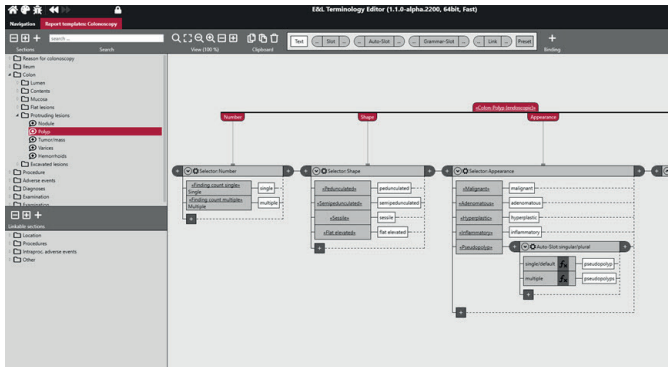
E&L Terminology Editor (1.1.0-alpha.2200, 64bit, Fast)

Navigation | Report templates: Colonoscopy

search...

Sections | Search | View (100 %) | Clipboard

Text | Slot | Auto-Slot | Grammar-Slot | Link | Preset

Binding

Reason for colonoscopy
Ileum
Colon
Lumen
Contents
Mucosa
Flat lesions
Protruding lesions
Nodule
Polyp
Tumor/mass
Varices
Hemorrhoids
Excavated lesions
Procedure
Adverse events
Diagnoses
Examination
Examination

Linkable sections
Location
Procedures
Intraproc. adverse events
Other

<Colon: Polyp (endoscopic)>

Number | Shape | Appearance

Selector: Number
<Finding count single> Single | single
<Finding count multiple> Multiple | multiple

Selector: Shape
<Pedunculated> | pedunculated
<Semipedunculated> | semipedunculated
<Sessile> | sessile
<Flat elevated> | flat elevated

Selector: Appearance
<Malignant> | malignant
<Adenomatous> | adenomatous
<Hyperplastic> | hyperplastic
<Inflammatory> | inflammatory
<Pseudopolyp>

Auto-Slot: singular/plural
single/default | pseudopolyp
multiple | pseudopolyps